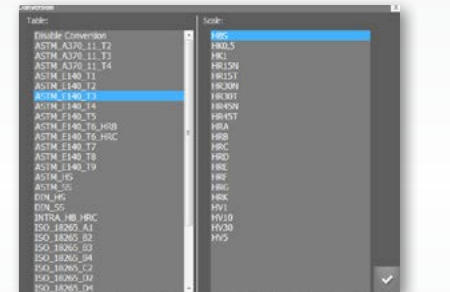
Conversion

Table:
Disable Conversion
ASTM_A370_11_T2
ASTM_A370_11_T3
ASTM_A370_11_T4
ASTM_E140_T1
ASTM_E140_T2
ASTM_E140_T3
ASTM_E140_T4
ASTM_E140_T5
ASTM_E140_T6_HRB
ASTM_E140_T6_HRC
ASTM_E140_T7
ASTM_E140_T8
ASTM_E140_T9
ASTM_HS
ASTM_SS
DIN_HS
DIN_SS
INTRA_HB_HRC
ISO_18265_A1
ISO_18265_B2
ISO_18265_B3
ISO_18265_B4
ISO_18265_C2
ISO_18265_D2
ISO_18265_D4

Scale:
HBS
HK0.5
HK1
HR15N
HR15T
HR30N
HR30T
HR45N
HR45T
HRA
HRB
HRC
HRD
HRE
HRF
HRG
HRK
HV1
HV10
HV30
HV5